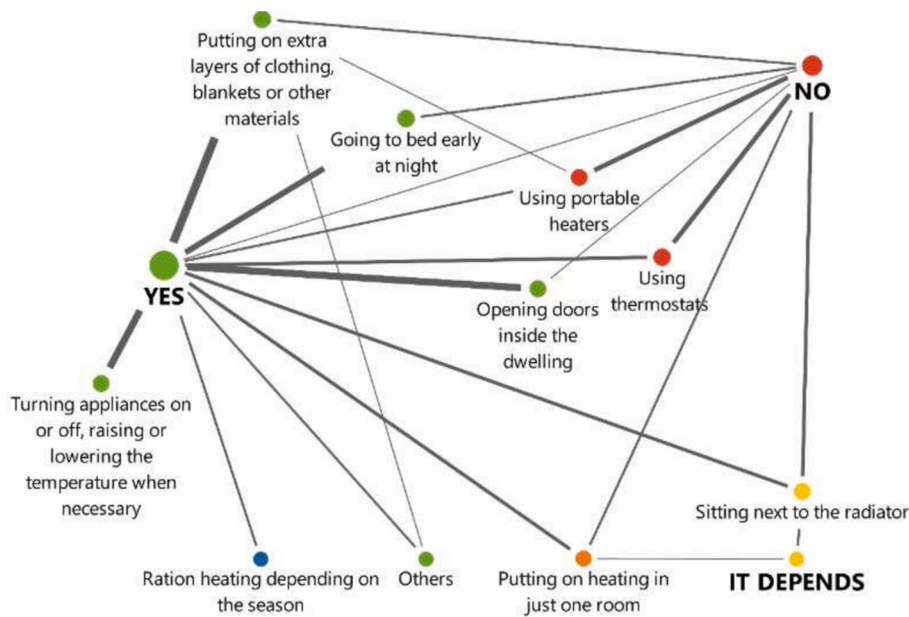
Putting on extra layers of clothing, blankets or other materials

NO

Going to bed early at night

Using portable heaters

YES

Using thermostats

Opening doors inside the dwelling

Turning appliances on or off, raising or lowering the temperature when necessary

Sitting next to the radiator

Ration heating depending on the season

Others

Putting on heating in just one room

IT DEPENDS